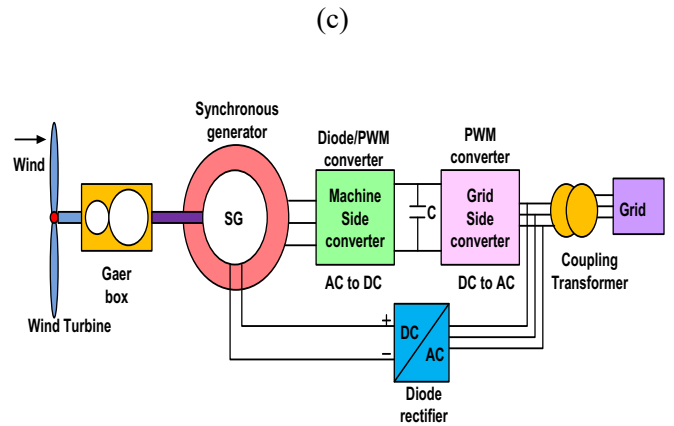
(c)

Wind

Wind Turbine

Gaer box

Synchronous generator

SG

Diode/PWM converter

Machine Side converter

AC to DC

C

PWM converter

Grid Side converter

DC to AC

Coupling Transformer

Grid

+

−

DC

AC

Diode rectifier